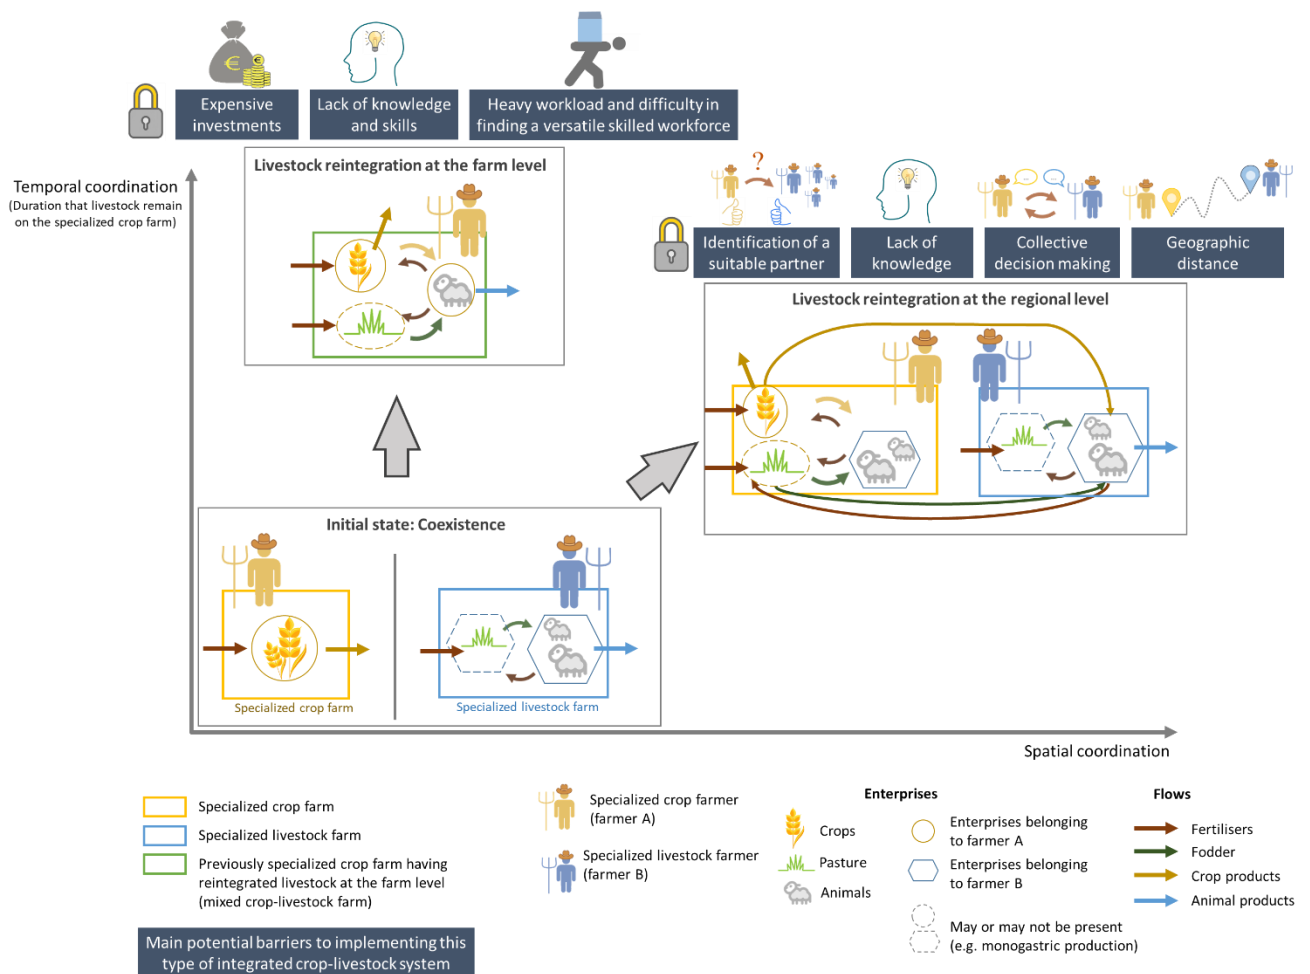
Expensive investments

Lack of knowledge and skills

Heavy workload and difficulty in finding a versatile skilled workforce

Livestock reintegration at the farm level

Temporal coordination
(Duration that livestock remain on the specialized crop farm)

Identification of a suitable partner

Lack of knowledge

Collective decision making

Geographic distance

Livestock reintegration at the regional level

Initial state: Coexistence

Specialized crop farm

Specialized livestock farm

Spatial coordination

Specialized crop farm

Specialized livestock farm

Previously specialized crop farm having reintegrated livestock at the farm level (mixed crop-livestock farm)

Main potential barriers to implementing this type of integrated crop-livestock system

Specialized crop farmer (farmer A)

Specialized livestock farmer (farmer B)

Enterprises

Crops

Pasture

Animals

Enterprises belonging to farmer A

Enterprises belonging to farmer B

May or may not be present (e.g. monogastric production)

Flows

Fertilisers

Fodder

Crop products

Animal products